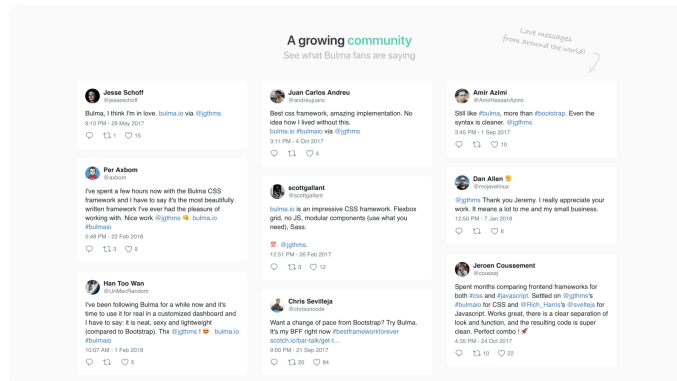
A growing community

See what Bulma fans are saying

Love messages from around the world!

Jesse Schoff
@jesseschoff

Bulma, I think I'm in love. bulma.io via @jgthms

9:10 PM - 29 May 2017

1 15

Per Axbom
@axbom

I've spent a few hours now with the Bulma CSS framework and I have to say it's the most beautifully written framework I've ever had the pleasure of working with. Nice work @jgthms 👏 bulma.io #bulmaio

5:48 PM - 22 Feb 2018

3 9

Han Too Wan
@UnMecRandom

I've been following Bulma for a while now and it's time to use it for real in a customized dashboard and I have to say: it is neat, sexy and lightweight (compared to Bootstrap). The @jgthms ! 😍 bulma.io #bulmaio

10:07 AM - 1 Feb 2018

5 5

Juan Carlos Andreu
@andreujuanc

Best css framework, amazing implementation. No idea how I lived without this. bulma.io #bulmaio via @jgthms

3:11 PM - 4 Oct 2017

4

scottgallant
@scottgallant

bulma.io is an impressive CSS framework. Flexbox grid, no JS, modular components (use what you need), Sass.

💯 @jgthms.

12:51 PM - 26 Feb 2017

3 12

Chris Sevilleja
@chrisoncode

Want a change of pace from Bootstrap? Try Bulma. It's my BFF right now. #bestframeworkforever scotch.io/bar-talk/get-t…

9:00 PM - 21 Sep 2017

20 84

Amir Azimi
@AmirHassanAzimi

Still like #bulma, more than #bootstrap. Even the syntax is cleaner. @jgthms

3:45 PM - 1 Sep 2017

10

Dan Allen 😉
@mojavelinux

@jgthms Thank you Jeremy. I really appreciate your work. It means a lot to me and my small business.

12:50 PM - 7 Jan 2019

6

Jeroen Coussement
@coussej

Spent months comparing frontend frameworks for both #css and #javascript. Settled on @jgthms's #bulmaio for CSS and @Rich_Harris's @sveltejs for Javascript. Works great, there is a clear separation of look and function, and the resulting code is super clean. Perfect combo ! 🚀

4:35 PM - 24 Oct 2017

10 22